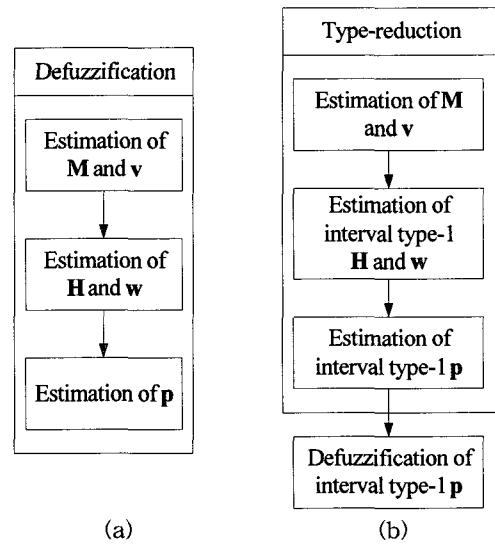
Defuzzification

Estimation of **M** and **v**

Estimation of **H** and **w**

Estimation of **p**

(a)

Type-reduction

Estimation of **M** and **v**

Estimation of interval type-1 **H** and **w**

Estimation of interval type-1 **p**

Defuzzification of interval type-1 **p**

(b)